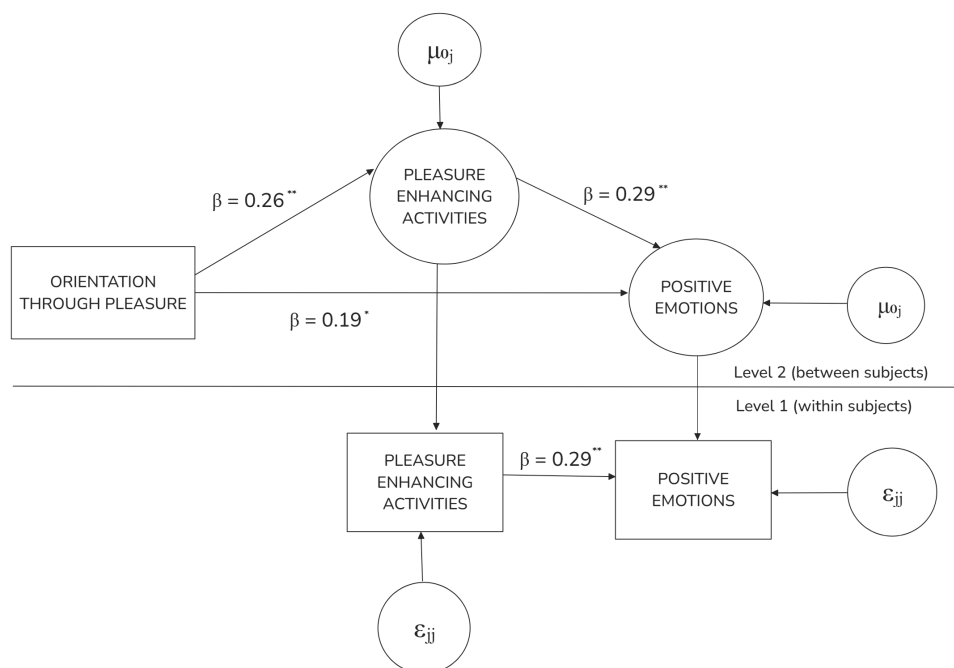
$\mu_{0_j}$

PLEASURE ENHANCING ACTIVITIES

$\beta = 0.26^{**}$

$\beta = 0.29^{**}$

ORIENTATION THROUGH PLEASURE

POSITIVE EMOTIONS

$\mu_{0_j}$

$\beta = 0.19^{*}$

Level 2 (between subjects)

Level 1 (within subjects)

PLEASURE ENHANCING ACTIVITIES

$\beta = 0.29^{**}$

POSITIVE EMOTIONS

$\varepsilon_{ij}$

$\varepsilon_{ij}$